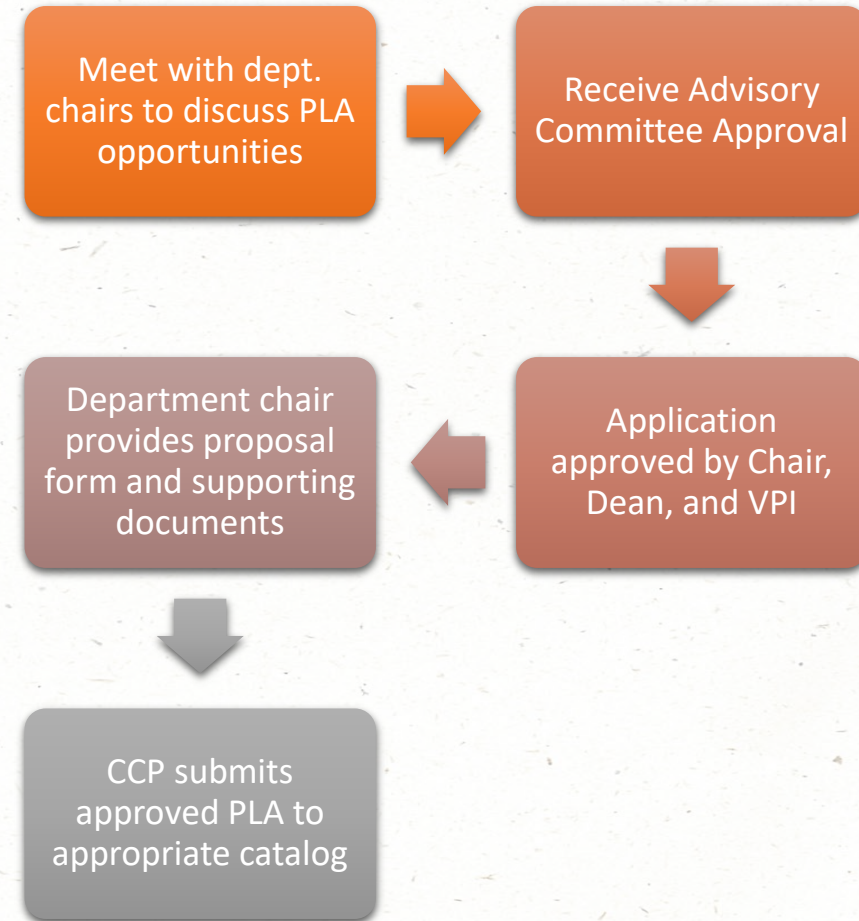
Meet with dept. chairs to discuss PLA opportunities

Receive Advisory Committee Approval

Application approved by Chair, Dean, and VPI

Department chair provides proposal form and supporting documents

CCP submits approved PLA to appropriate catalog